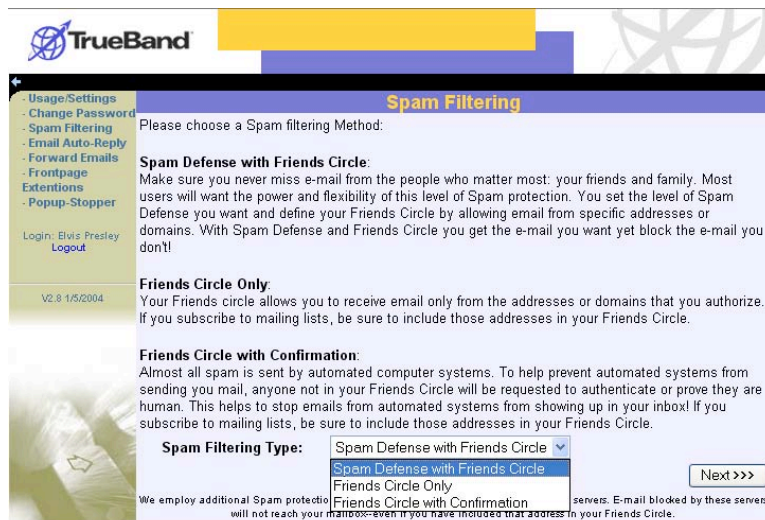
TrueBand

- Usage/Settings
- Change Password
- Spam Filtering
- Email Auto-Reply
- Forward Emails
- Frontpage Extentions
- Popup-Stopper

Login: Elvis Presley
Logout

V2.8 1/5/2004

Spam Filtering

Please choose a Spam filtering Method:

Spam Defense with Friends Circle:
Make sure you never miss e-mail from the people who matter most: your friends and family. Most users will want the power and flexibility of this level of Spam protection. You set the level of Spam Defense you want and define your Friends Circle by allowing email from specific addresses or domains. With Spam Defense and Friends Circle you get the e-mail you want yet block the e-mail you don't!

Friends Circle Only:
Your Friends circle allows you to receive email only from the addresses or domains that you authorize. If you subscribe to mailing lists, be sure to include those addresses in your Friends Circle.

Friends Circle with Confirmation:
Almost all spam is sent by automated computer systems. To help prevent automated systems from sending you mail, anyone not in your Friends Circle will be requested to authenticate or prove they are human. This helps to stop emails from automated systems from showing up in your inbox! If you subscribe to mailing lists, be sure to include those addresses in your Friends Circle.

Spam Filtering Type: Spam Defense with Friends Circle
Spam Defense with Friends Circle
Friends Circle Only
Friends Circle with Confirmation

Next >>>

We employ additional Spam protectio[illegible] servers. E-mail blocked by these servers will not reach your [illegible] in your Friends Circle.